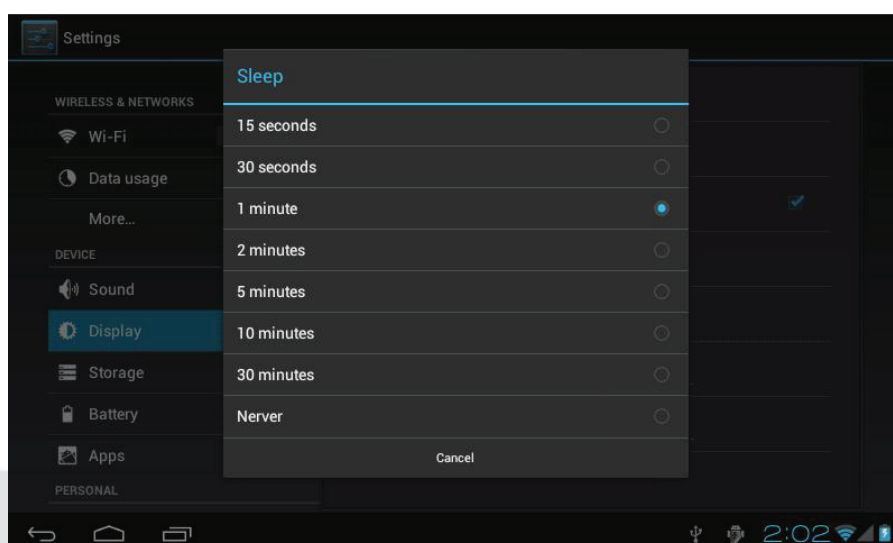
Settings

WIRELESS & NETWORKS

Wi-Fi

Data usage

More...

DEVICE

Sound

Display

Storage

Battery

Apps

PERSONAL

Sleep

15 seconds

30 seconds

1 minute

2 minutes

5 minutes

10 minutes

30 minutes

Nerver

Cancel

2:02